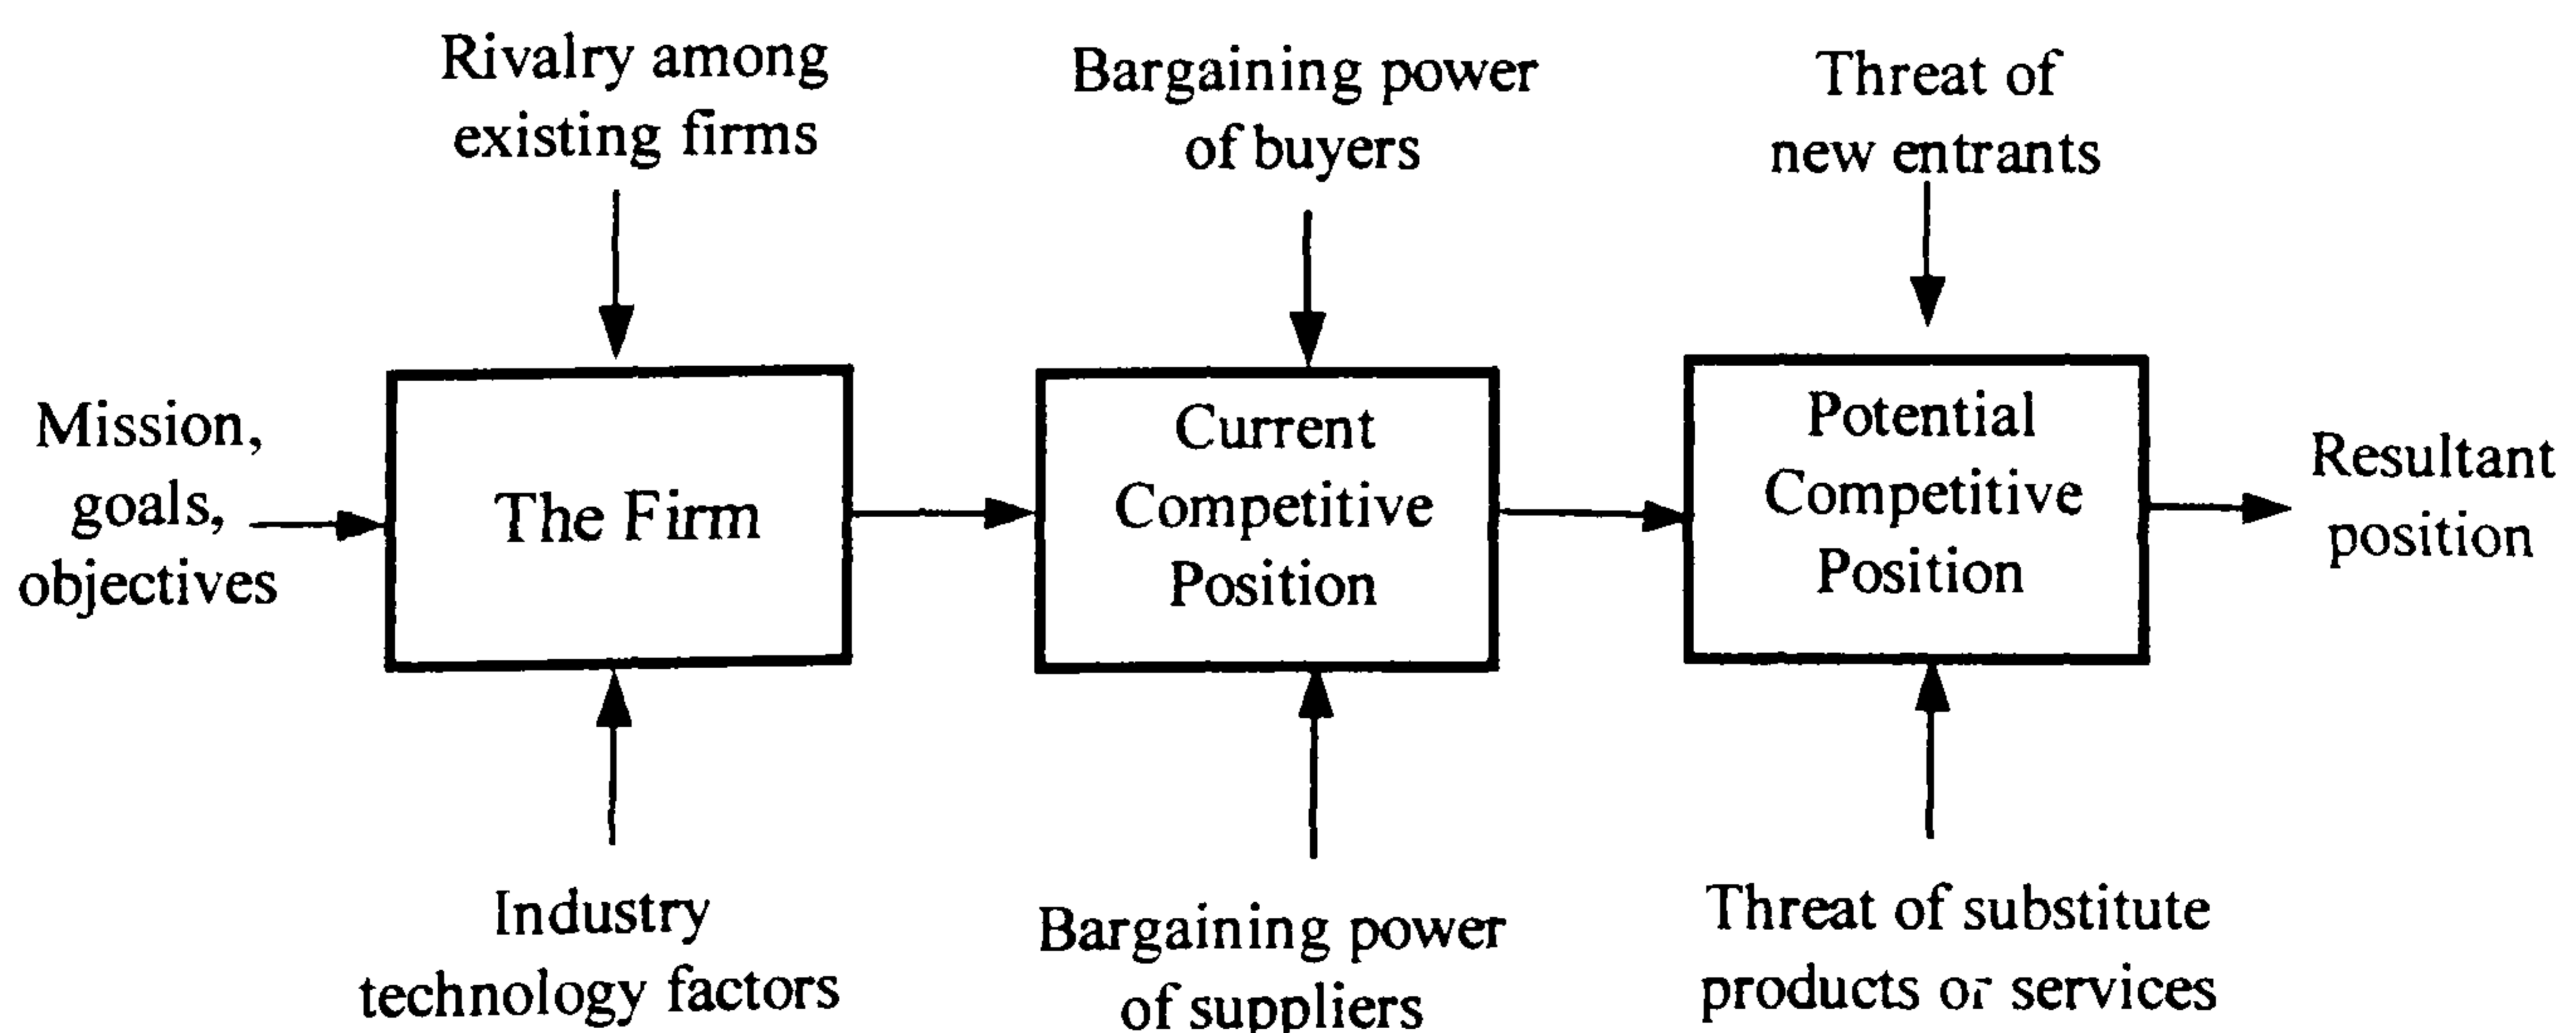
Rivalry among existing firms

Bargaining power of buyers

Threat of new entrants

Mission, goals, objectives

The Firm

Current Competitive Position

Potential Competitive Position

Resultant position

Industry technology factors

Bargaining power of suppliers

Threat of substitute products or services